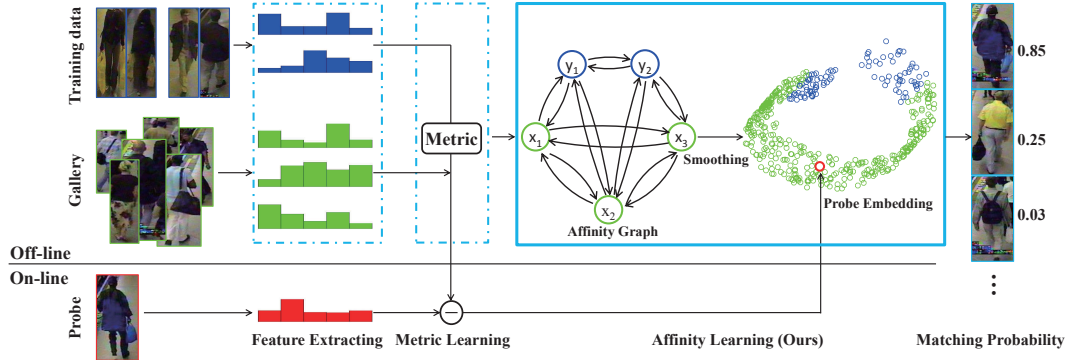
Training data

Gallery

Metric

$y_1$ $y_2$ $x_1$ $x_3$ $x_2$

Affinity Graph

Smoothing

Probe Embedding

0.85

0.25

0.03

Off-line

On-line

Probe

Feature Extracting

Metric Learning

Affinity Learning (Ours)

Matching Probability